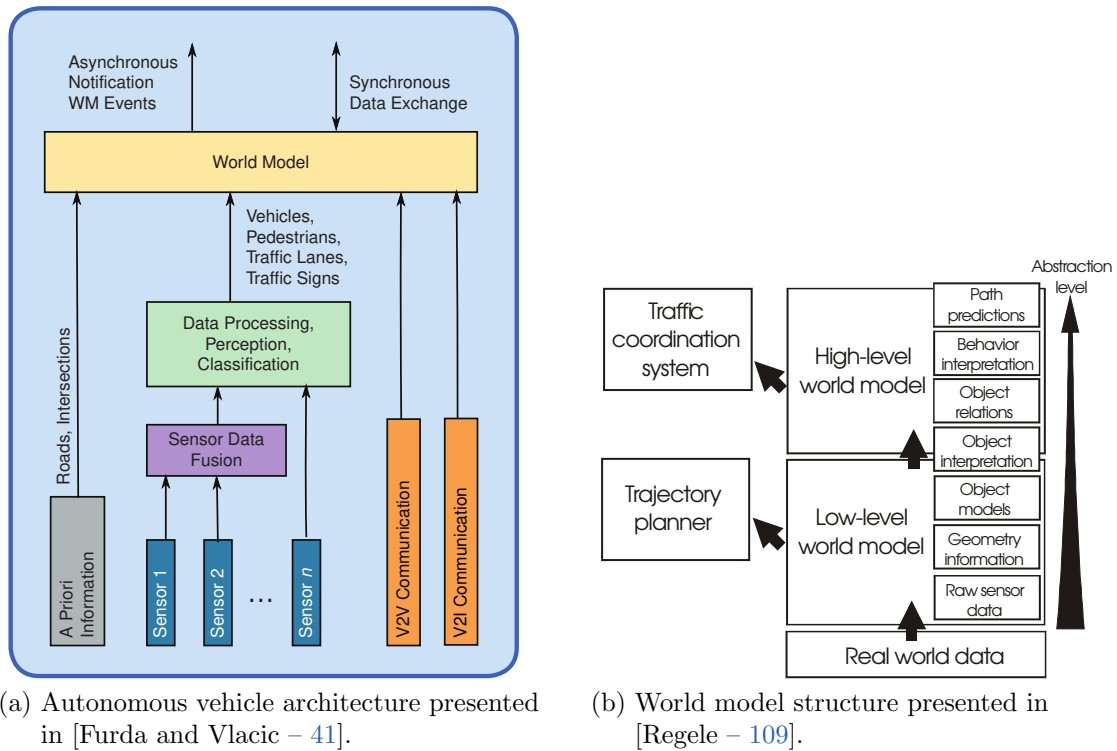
Asynchronous Notification WM Events

Synchronous Data Exchange

World Model

Vehicles, Pedestrians, Traffic Lanes, Traffic Signs

Roads, Intersections

Data Processing, Perception, Classification

Sensor Data Fusion

A Priori Information

Sensor 1

Sensor 2

...

Sensor $n$

V2V Communication

V2I Communication

(a) Autonomous vehicle architecture presented in [Furda and Vlacic – 41].

Abstraction level

Traffic coordination system

High-level world model

Path predictions

Behavior interpretation

Object relations

Object interpretation

Trajectory planner

Low-level world model

Object models

Geometry information

Raw sensor data

Real world data

(b) World model structure presented in [Regele – 109].